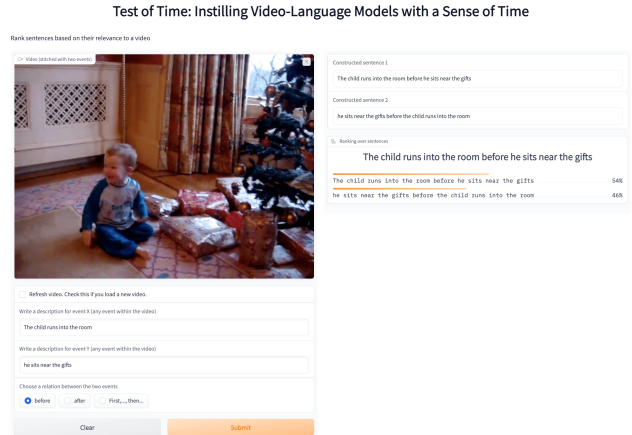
Test of Time: Instilling Video-Language Models with a Sense of Time

Rank sentences based on their relevance to a video

Video (stitched with two events)

Refresh video. Check this if you load a new video.

Write a description for event X (any event within the video)

The child runs into the room

Write a description for event Y (any event within the video)

he sits near the gifts

Choose a relation between the two events

before

after

First,..., then...

Clear

Submit

Constructed sentence 1

The child runs into the room before he sits near the gifts

Constructed sentence 2

he sits near the gifts before the child runs into the room

Ranking over sentences

The child runs into the room before he sits near the gifts

The child runs into the room before he sits near the gifts 54%

he sits near the gifts before the child runs into the room 46%